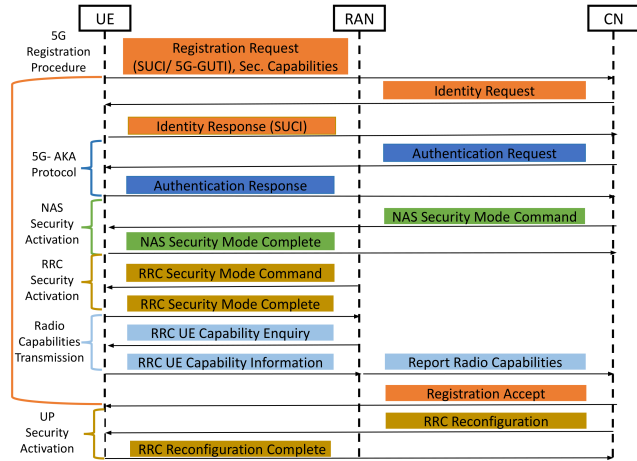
UE

RAN

CN

5G Registration Procedure

Registration Request (SUCI/ 5G-GUTI), Sec. Capabilities

Identity Request

Identity Response (SUCI)

5G- AKA Protocol

Authentication Request

Authentication Response

NAS Security Activation

NAS Security Mode Command

NAS Security Mode Complete

RRC Security Activation

RRC Security Mode Command

RRC Security Mode Complete

Radio Capabilities Transmission

RRC UE Capability Enquiry

RRC UE Capability Information

Report Radio Capabilities

Registration Accept

UP Security Activation

RRC Reconfiguration

RRC Reconfiguration Complete